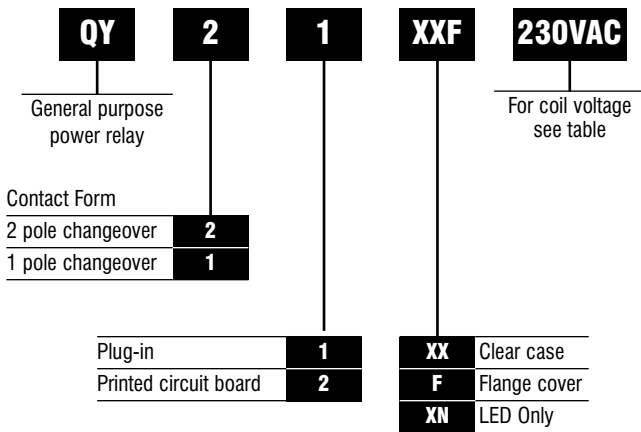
QY 2 1 XXF 230VAC

General purpose power relay

For coil voltage see table

Contact Form

| 2 pole changeover | 2 |
|---|---|
| 1 pole changeover | 1 |

| Plug-in | 1 |
|---|---|
| Printed circuit board | 2 |

| XX | Clear case |
|---|---|
| F | Flange cover |
| XN | LED Only |